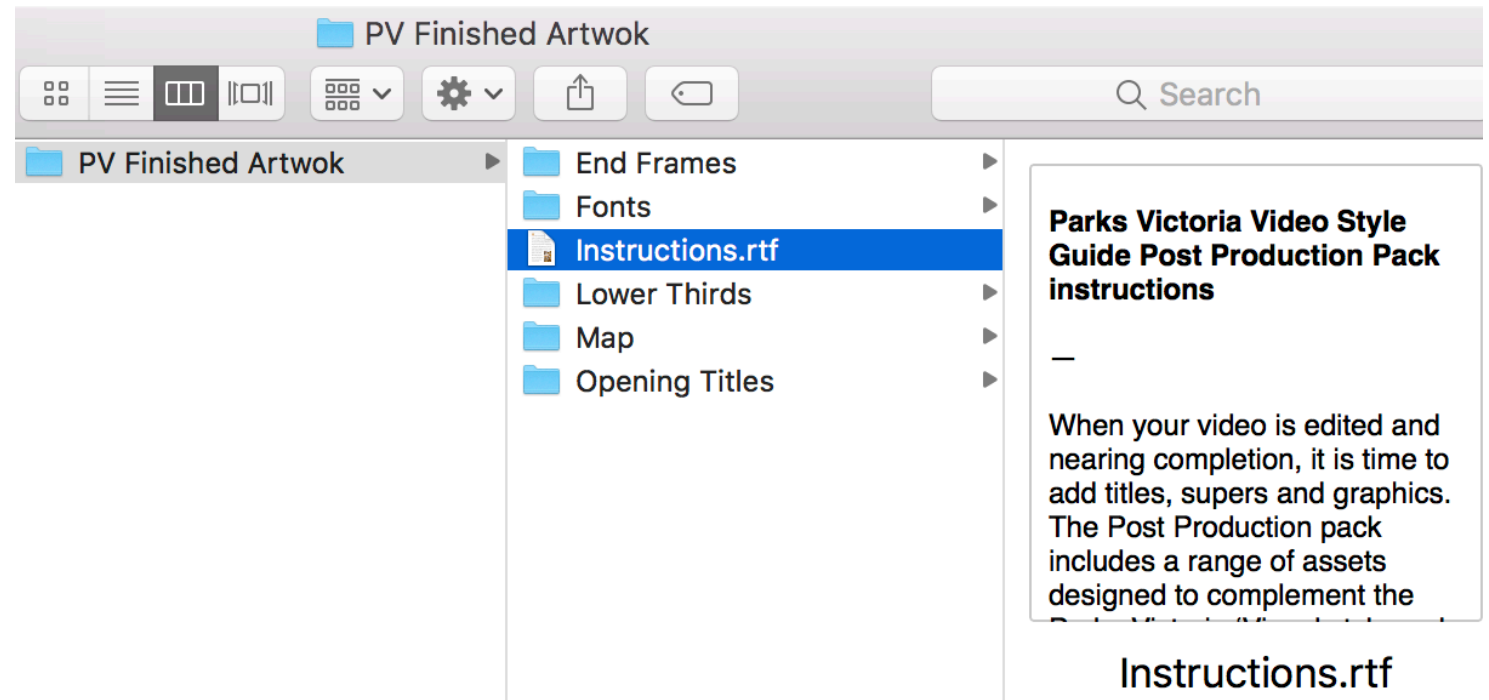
PV Finished Artwok

Search

PV Finished Artwok

End Frames
Fonts
Instructions.rtf
Lower Thirds
Map
Opening Titles

**Parks Victoria Video Style Guide Post Production Pack instructions**

—

When your video is edited and nearing completion, it is time to add titles, supers and graphics. The Post Production pack includes a range of assets designed to complement the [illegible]

Instructions.rtf